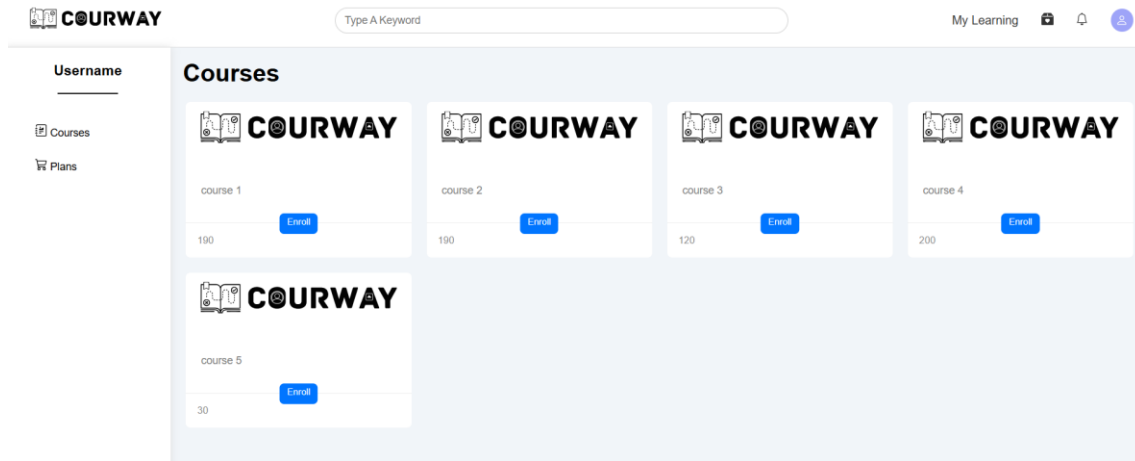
COURWAY

Type A Keyword

My Learning

Username

Courses

Plans

Courses

COURWAY

course 1

Enroll

190

COURWAY

course 2

Enroll

190

COURWAY

course 3

Enroll

120

COURWAY

course 4

Enroll

200

COURWAY

course 5

Enroll

30